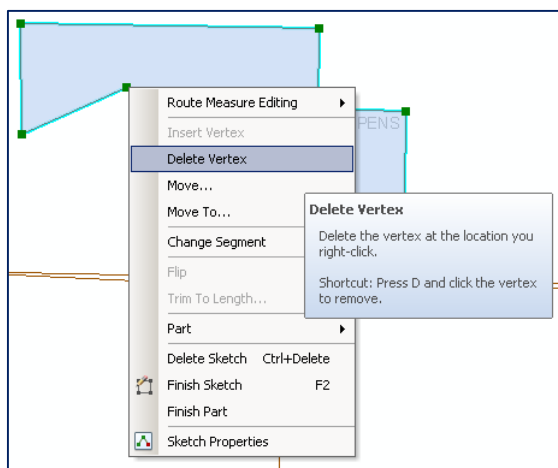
Route Measure Editing
Insert Vertex
Delete Vertex
Move...
Move To...
Change Segment
Flip
Trim To Length...
Part
Delete Sketch Ctrl+Delete
Finish Sketch F2
Finish Part
Sketch Properties

PENS

Delete Vertex

Delete the vertex at the location you right-click.

Shortcut: Press D and click the vertex to remove.